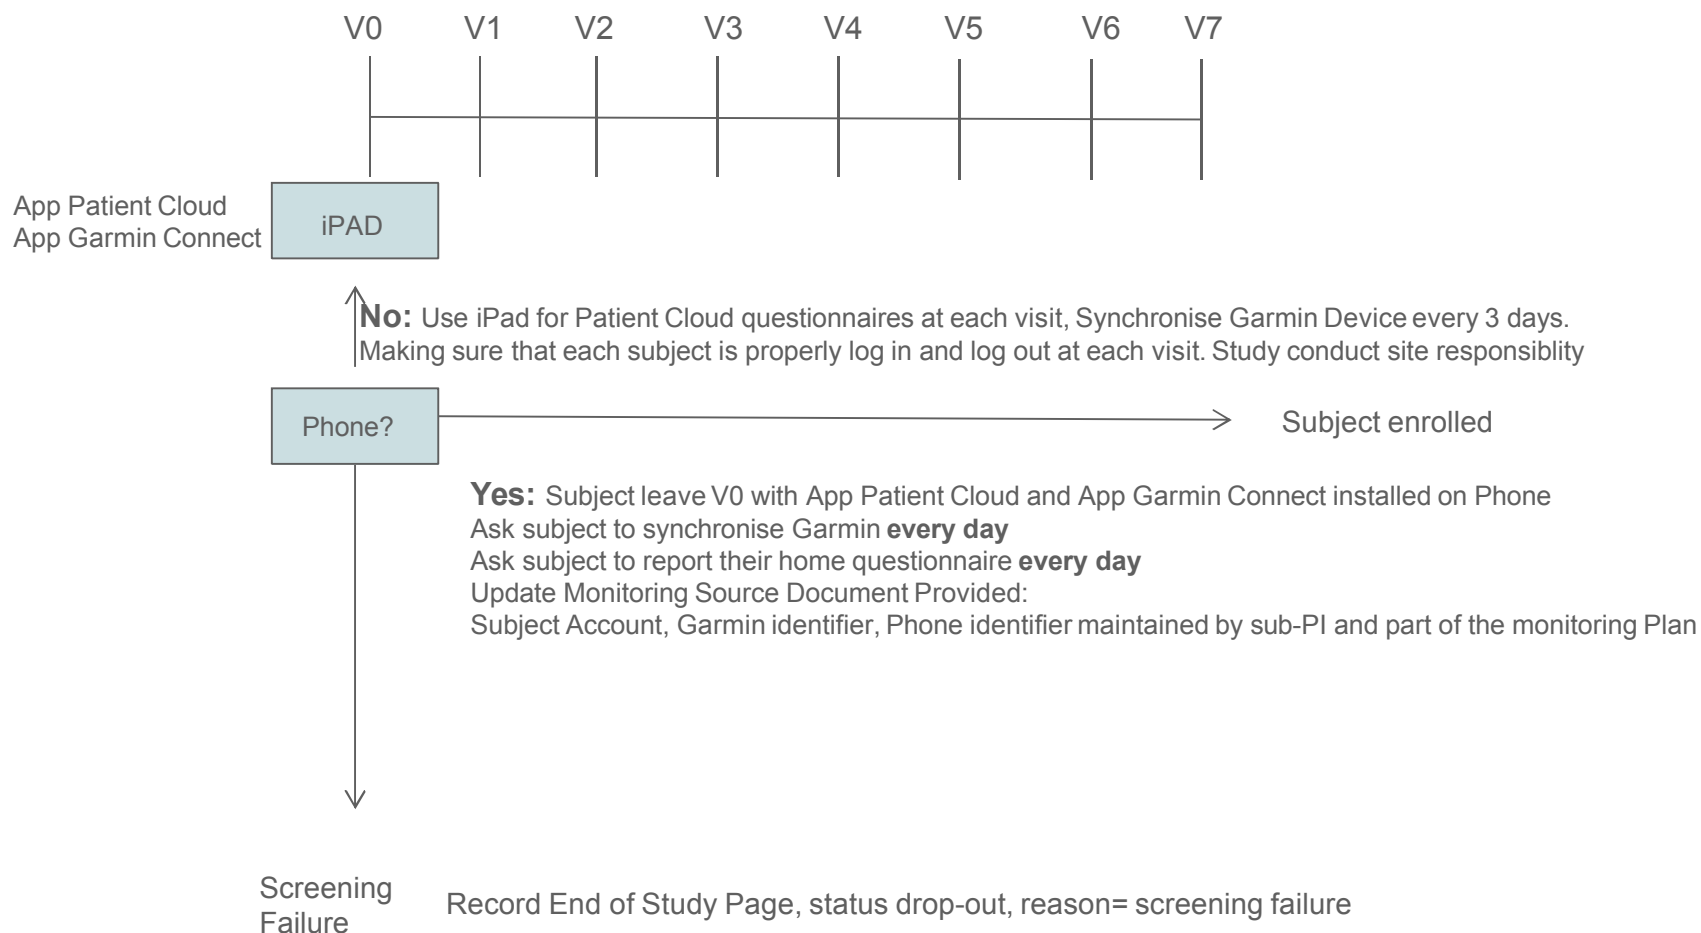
V0 V1 V2 V3 V4 V5 V6 V7

App Patient Cloud
App Garmin Connect

iPAD

**No:** Use iPad for Patient Cloud questionnaires at each visit, Synchronise Garmin Device every 3 days.
Making sure that each subject is properly log in and log out at each visit. Study conduct site responsiblity

Phone?

Subject enrolled

**Yes:** Subject leave V0 with App Patient Cloud and App Garmin Connect installed on Phone
Ask subject to synchronise Garmin **every day**
Ask subject to report their home questionnaire **every day**
Update Monitoring Source Document Provided:
Subject Account, Garmin identifier, Phone identifier maintained by sub-PI and part of the monitoring Plan

Screening Failure

Record End of Study Page, status drop-out, reason= screening failure